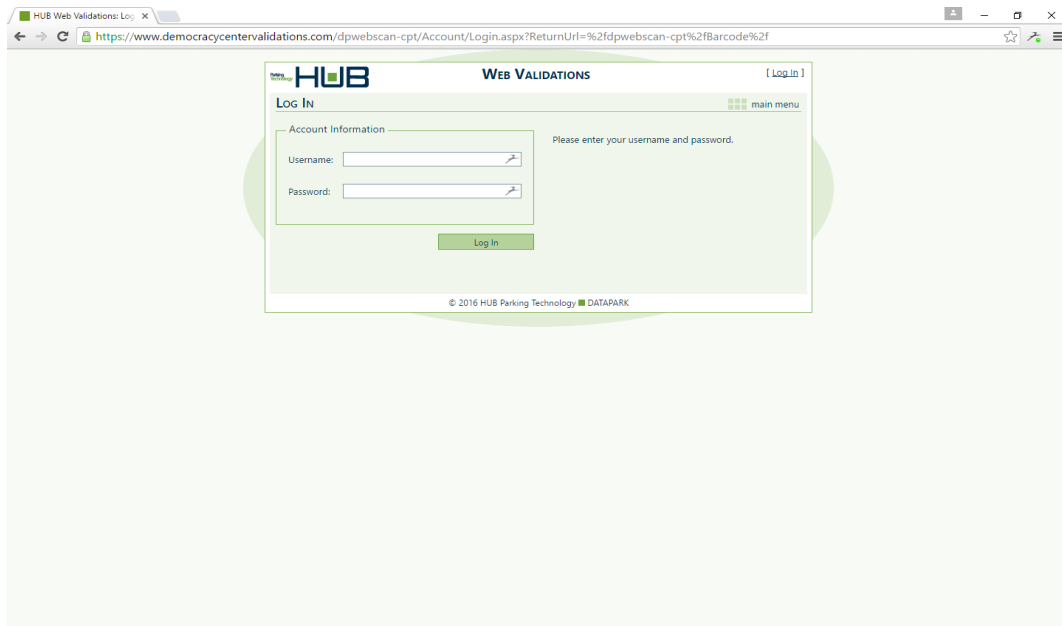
HUB Web Validations: Log ×

https://www.democracycentervalidations.com/dpwebscan-cpt/Account/Login.aspx?ReturnUrl=%2fdpwebscan-cpt%2fBarcode%2f

Parking Technology HUB

WEB VALIDATIONS

[ Log In ]

LOG IN

main menu

Account Information

Username:

Password:

Please enter your username and password.

Log In

© 2016 HUB Parking Technology DATAPARK